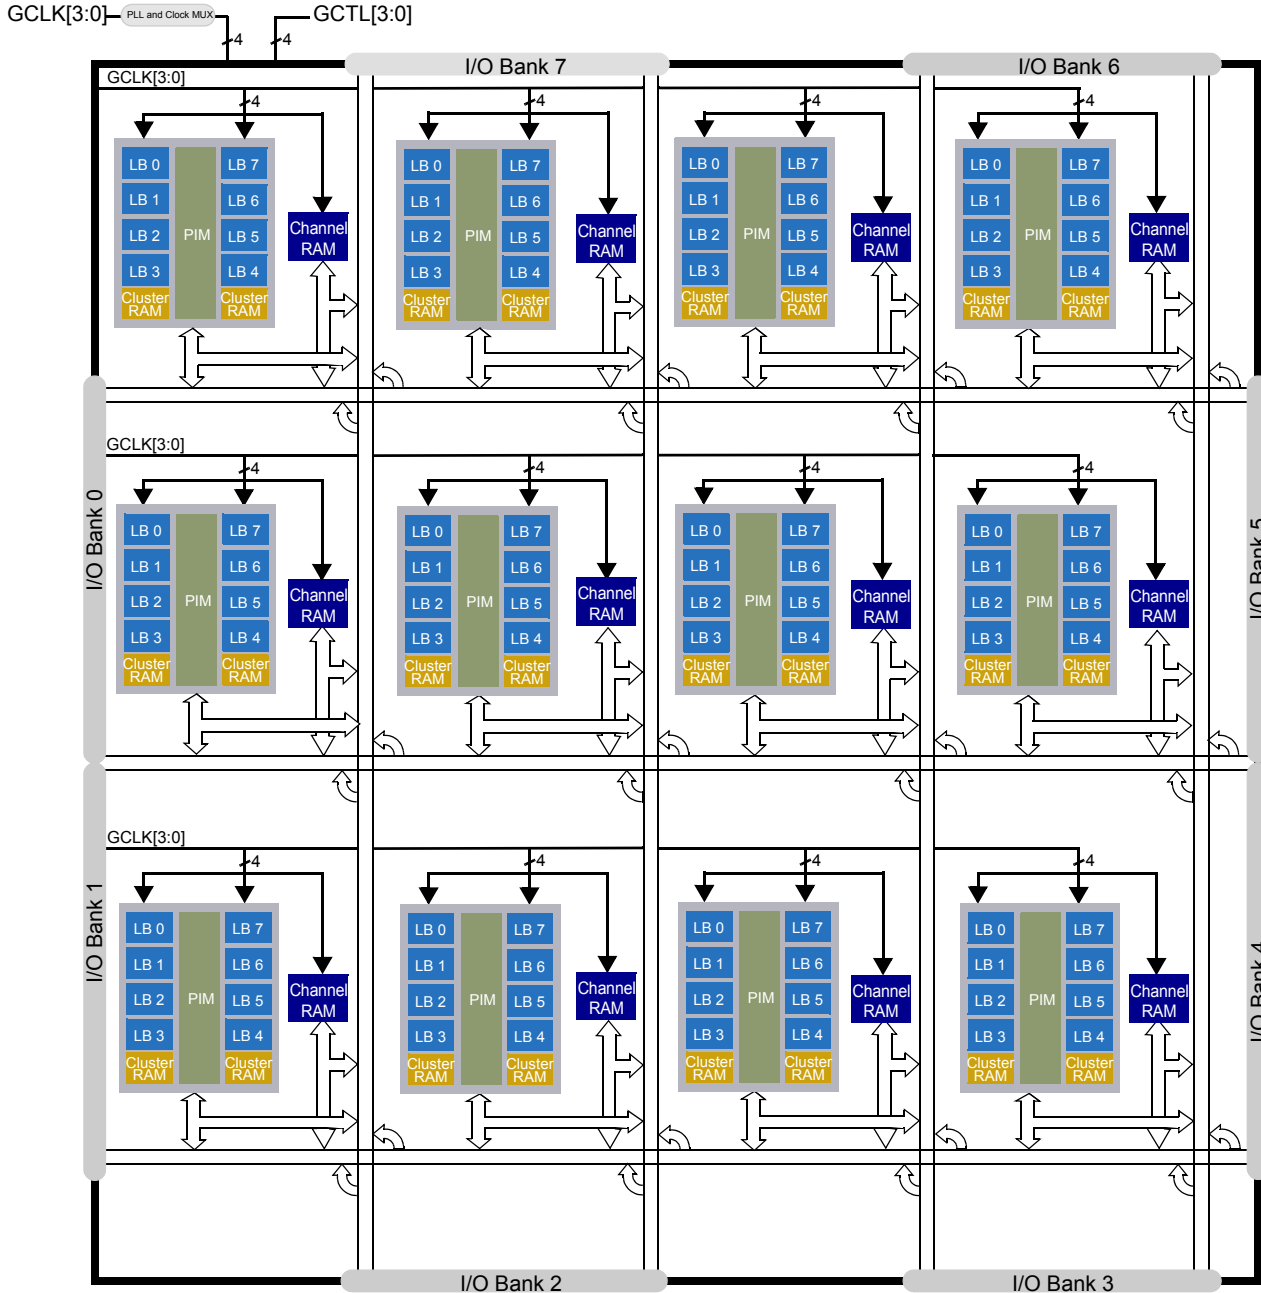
GCLK[3:0] PLL and Clock MUX 4 4 GCTL[3:0]

I/O Bank 7 I/O Bank 6

GCLK[3:0]

4 4 4 4

LB 0 LB 7 LB 1 LB 6 LB 2 PIM LB 5 LB 3 LB 4 Cluster RAM Cluster RAM Channel RAM

LB 0 LB 7 LB 1 LB 6 LB 2 PIM LB 5 LB 3 LB 4 Cluster RAM Cluster RAM Channel RAM

LB 0 LB 7 LB 1 LB 6 LB 2 PIM LB 5 LB 3 LB 4 Cluster RAM Cluster RAM Channel RAM

LB 0 LB 7 LB 1 LB 6 LB 2 PIM LB 5 LB 3 LB 4 Cluster RAM Cluster RAM Channel RAM

GCLK[3:0]

4 4 4 4

I/O Bank 0

LB 0 LB 7 LB 1 LB 6 LB 2 PIM LB 5 LB 3 LB 4 Cluster RAM Cluster RAM Channel RAM

LB 0 LB 7 LB 1 LB 6 LB 2 PIM LB 5 LB 3 LB 4 Cluster RAM Cluster RAM Channel RAM

LB 0 LB 7 LB 1 LB 6 LB 2 PIM LB 5 LB 3 LB 4 Cluster RAM Cluster RAM Channel RAM

LB 0 LB 7 LB 1 LB 6 LB 2 PIM LB 5 LB 3 LB 4 Cluster RAM Cluster RAM Channel RAM

I/O Bank 5

GCLK[3:0]

4 4 4 4

I/O Bank 1

LB 0 LB 7 LB 1 LB 6 LB 2 PIM LB 5 LB 3 LB 4 Cluster RAM Cluster RAM Channel RAM

LB 0 LB 7 LB 1 LB 6 LB 2 PIM LB 5 LB 3 LB 4 Cluster RAM Cluster RAM Channel RAM

LB 0 LB 7 LB 1 LB 6 LB 2 PIM LB 5 LB 3 LB 4 Cluster RAM Cluster RAM Channel RAM

LB 0 LB 7 LB 1 LB 6 LB 2 PIM LB 5 LB 3 LB 4 Cluster RAM Cluster RAM Channel RAM

I/O Bank 4

I/O Bank 2 I/O Bank 3